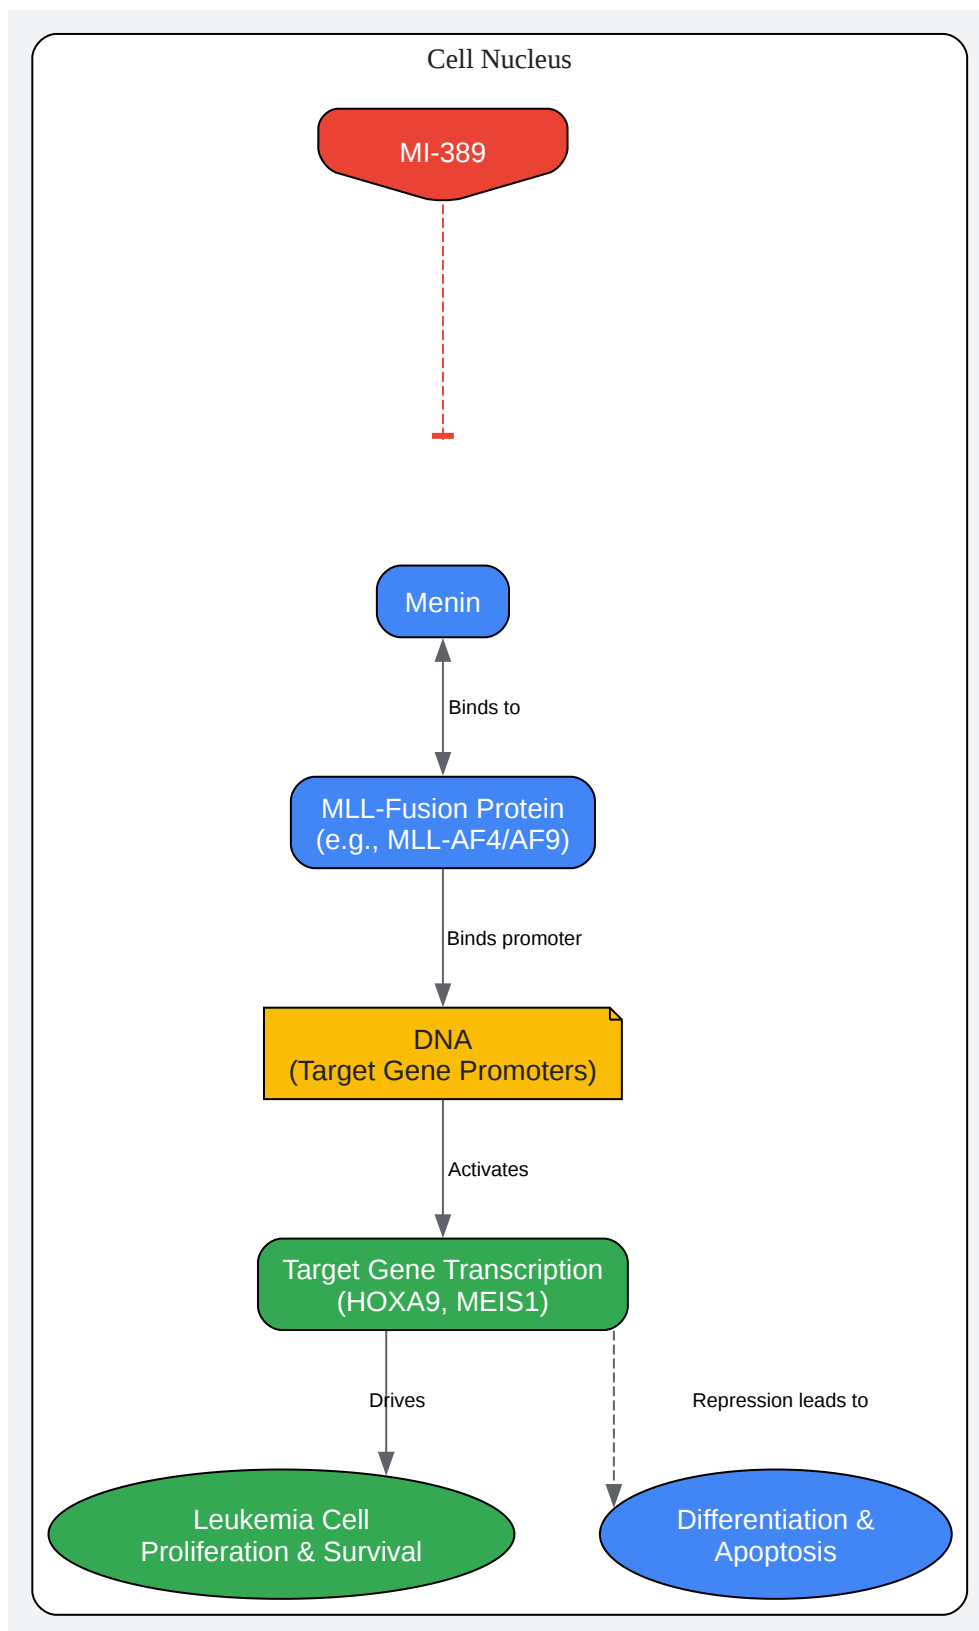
Cell Nucleus

MI-389

Menin

Binds to

MLL-Fusion Protein
(e.g., MLL-AF4/AF9)

Binds promoter

DNA
(Target Gene Promoters)

Activates

Target Gene Transcription
(HOXA9, MEIS1)

Drives

Repression leads to

Leukemia Cell
Proliferation & Survival

Differentiation &
Apoptosis